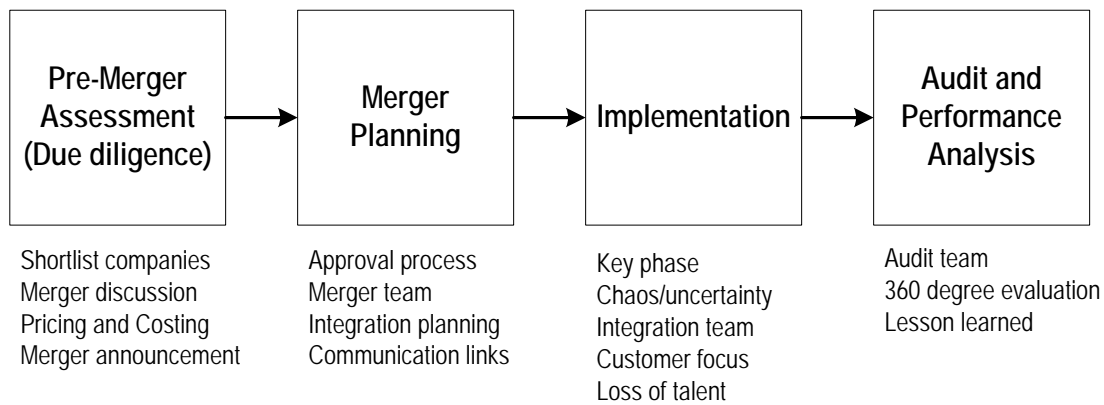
Pre-Merger Assessment (Due diligence)

Merger Planning

Implementation

Audit and Performance Analysis

Shortlist companies
Merger discussion
Pricing and Costing
Merger announcement

Approval process
Merger team
Integration planning
Communication links

Key phase
Chaos/uncertainty
Integration team
Customer focus
Loss of talent

Audit team
360 degree evaluation
Lesson learned